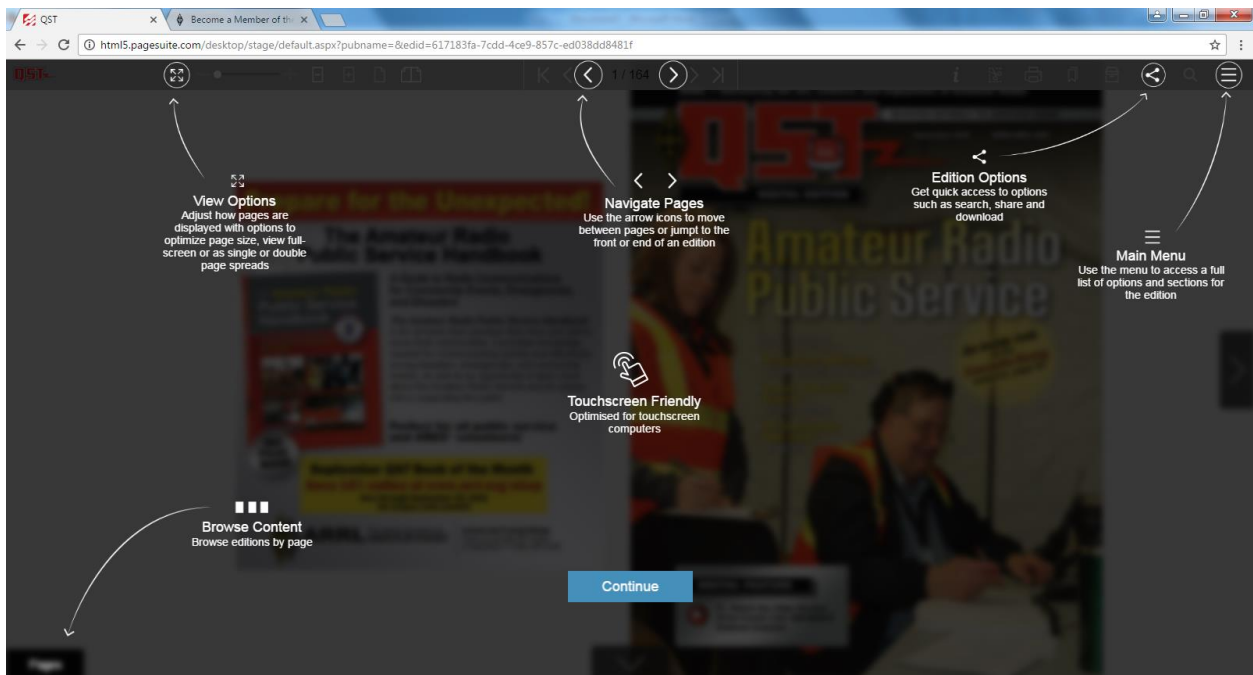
QST
Become a Member of th
html5.pagesuite.com/desktop/stage/default.aspx?pubname=&edid=617183fa-7cdd-4ce9-857c-ed038dd8481f

QST
1 / 164

View Options
Adjust how pages are displayed with options to optimize page size, view full-screen or as single or double page spreads

Navigate Pages
Use the arrow icons to move between pages or jumpt to the front or end of an edition

Edition Options
Get quick access to options such as search, share and download

Main Menu
Use the menu to access a full list of options and sections for the edition

Prepare for the Unexpected!
The Amateur Radio Public Service Handbook

QST
Amateur Radio Public Service

Touchscreen Friendly
Optimised for touchscreen computers

Browse Content
Browse editions by page

Continue

Pages